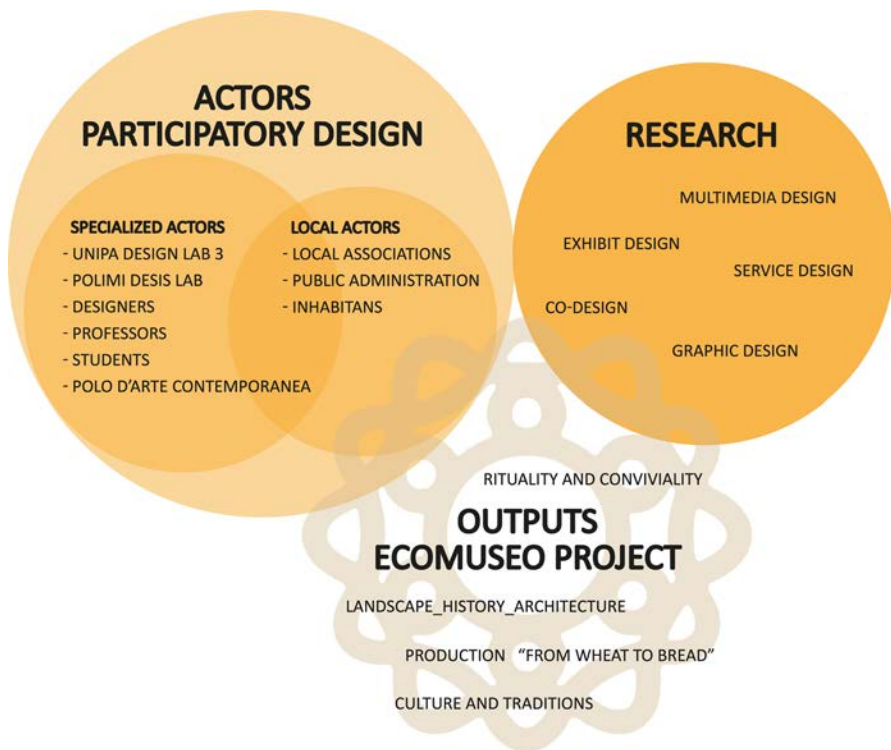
ACTORS
PARTICIPATORY DESIGN

SPECIALIZED ACTORS
- UNIPA DESIGN LAB 3
- POLIMI DESIS LAB
- DESIGNERS
- PROFESSORS
- STUDENTS
- POLO D'ARTE CONTEMPORANEA

LOCAL ACTORS
- LOCAL ASSOCIATIONS
- PUBLIC ADMINISTRATION
- INHABITANS

RESEARCH

MULTIMEDIA DESIGN
EXHIBIT DESIGN
SERVICE DESIGN
CO-DESIGN
GRAPHIC DESIGN

RITUALITY AND CONVIVIALITY

OUTPUTS
ECOMUSEO PROJECT

LANDSCAPE_HISTORY_ARCHITECTURE

PRODUCTION "FROM WHEAT TO BREAD"

CULTURE AND TRADITIONS